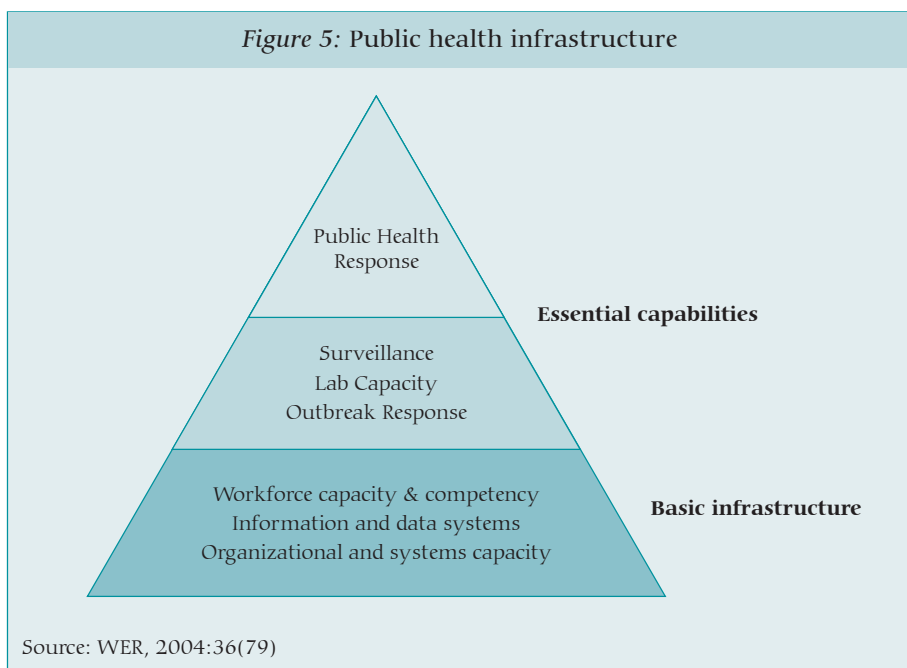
*Figure 5:* Public health infrastructure

Public Health Response

Essential capabilities

Surveillance
Lab Capacity
Outbreak Response

Workforce capacity & competency
Information and data systems
Organizational and systems capacity

Basic infrastructure

Source: WER, 2004:36(79)